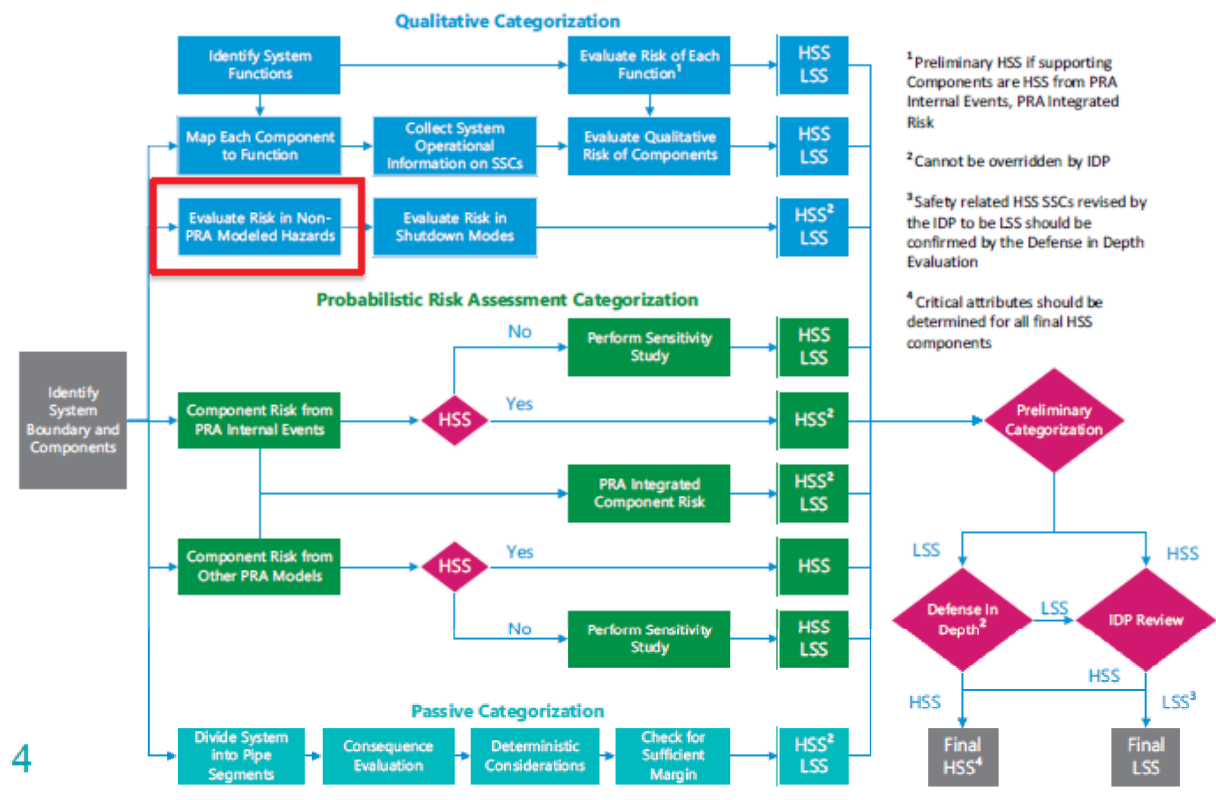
Qualitative Categorization

Identify System Functions

Evaluate Risk of Each Function$^1$

HSS
LSS

Map Each Component to Function

Collect System Operational Information on SSCs

Evaluate Qualitative Risk of Components

HSS
LSS

Evaluate Risk in Non-PRA Modeled Hazards

Evaluate Risk in Shutdown Modes

HSS$^2$
LSS

$^1$Preliminary HSS if supporting Components are HSS from PRA Internal Events, PRA Integrated Risk

$^2$Cannot be overridden by IDP

$^3$Safety related HSS SSCs revised by the IDP to be LSS should be confirmed by the Defense in Depth Evaluation

$^4$Critical attributes should be determined for all final HSS components

Probabilistic Risk Assessment Categorization

Identify System Boundary and Components

No

Perform Sensitivity Study

HSS
LSS

Component Risk from PRA Internal Events

HSS

Yes

HSS$^2$

Preliminary Categorization

PRA Integrated Component Risk

HSS$^2$
LSS

Component Risk from Other PRA Models

HSS

Yes

HSS

LSS

HSS

No

Perform Sensitivity Study

HSS
LSS

Defense In Depth$^2$

LSS

IDP Review

HSS

HSS

LSS$^3$

Passive Categorization

4

Divide System into Pipe Segments

Consequence Evaluation

Deterministic Considerations

Check for Sufficient Margin

HSS$^2$
LSS

Final HSS$^4$

Final LSS